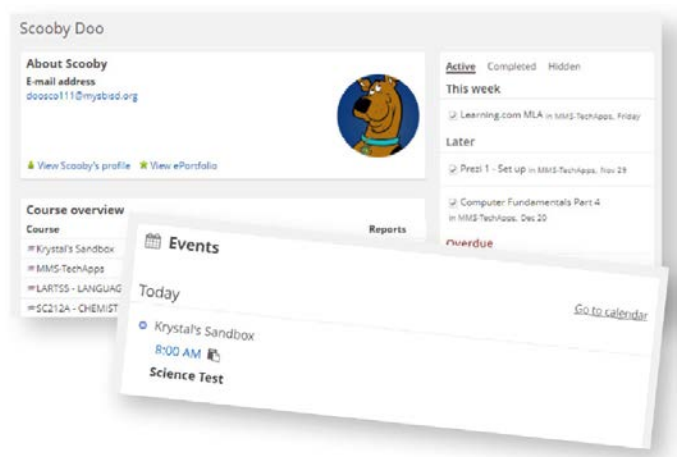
Scooby Doo

About Scooby
E-mail address
doosco111@mysbisd.org

View Scooby's profile  View ePortfolio

Course overview
Course
Reports
Krystal's Sandbox
MMS-TechApps
LARTSS - LANGUAG
SC212A - CHEMIST

Active  Completed  Hidden
This week
Learning.com MLA in MMS-TechApps, Friday
Later
Prezi 1 - Set up in MMS-TechApps, Nov 29
Computer Fundamentals Part 4 in MMS-TechApps, Dec 20
Overdue

Events

Today
Go to calendar
Krystal's Sandbox
8:00 AM
Science Test